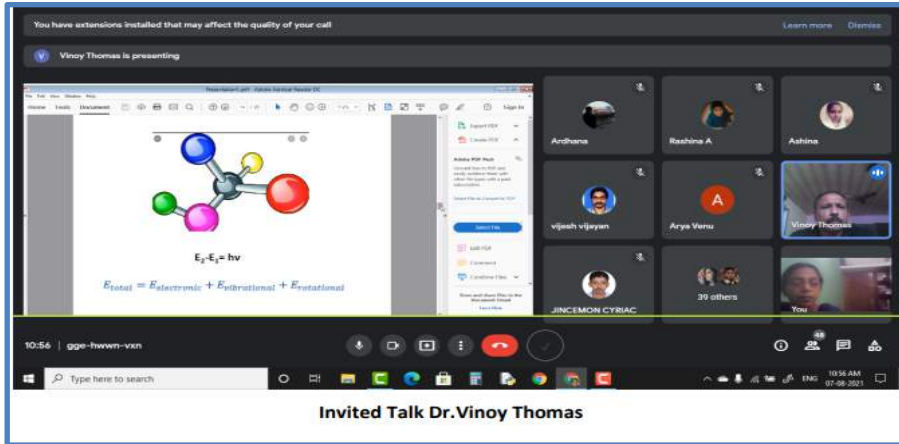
You have extensions installed that may affect the quality of your call

Learn more Dismiss

V Vinoy Thomas is presenting

Presentation1.pdf - Adobe Acrobat Reader DC

File Edit View Window Help

Home Tools Document

Sign In

$E_2$-$E_1$= hv

$E_{total} = E_{electronic} + E_{vibrational} + E_{rotational}$

Export PDF

Create PDF

Adobe PDF Pack

Select File

Edit PDF

Comment

Combine Files

Ardhana

Rashina A

Ashina

vijesh vijayan

A

Arya Venu

Vinoy Thomas

JINCEMON CYRIAC

39 others

You

10:56 | gge-hwwn-vxn

48

Type here to search

10:56 AM 07-08-2021

ENG

Invited Talk Dr.Vinoy Thomas